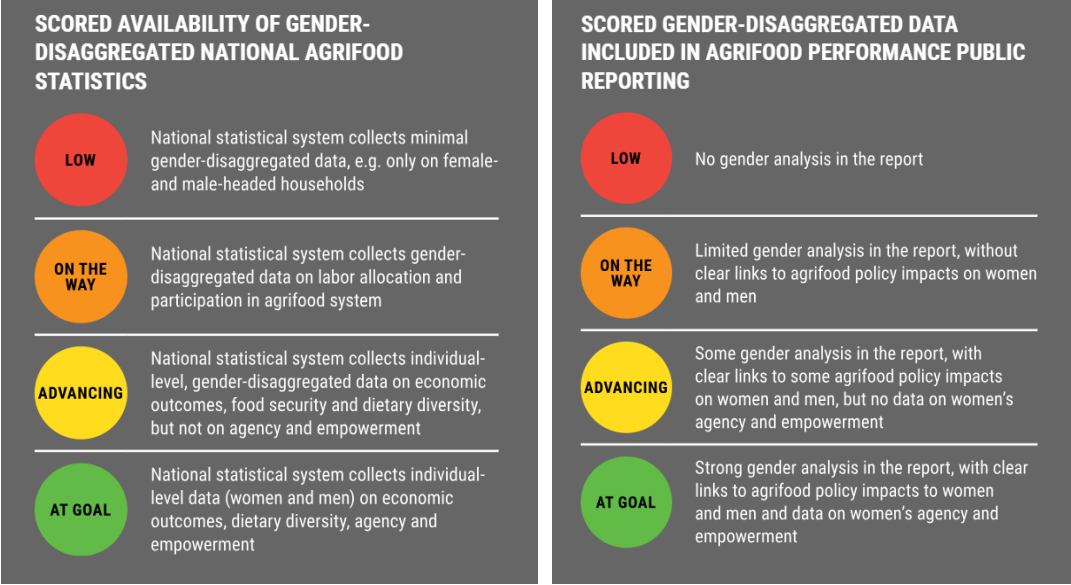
SCORED AVAILABILITY OF GENDER-DISAGGREGATED NATIONAL AGRIFOOD STATISTICS

LOW
National statistical system collects minimal gender-disaggregated data, e.g. only on female- and male-headed households

ON THE WAY
National statistical system collects gender-disaggregated data on labor allocation and participation in agrifood system

ADVANCING
National statistical system collects individual-level, gender-disaggregated data on economic outcomes, food security and dietary diversity, but not on agency and empowerment

AT GOAL
National statistical system collects individual-level data (women and men) on economic outcomes, dietary diversity, agency and empowerment

SCORED GENDER-DISAGGREGATED DATA INCLUDED IN AGRIFOOD PERFORMANCE PUBLIC REPORTING

LOW
No gender analysis in the report

ON THE WAY
Limited gender analysis in the report, without clear links to agrifood policy impacts on women and men

ADVANCING
Some gender analysis in the report, with clear links to some agrifood policy impacts on women and men, but no data on women's agency and empowerment

AT GOAL
Strong gender analysis in the report, with clear links to agrifood policy impacts to women and men and data on women's agency and empowerment